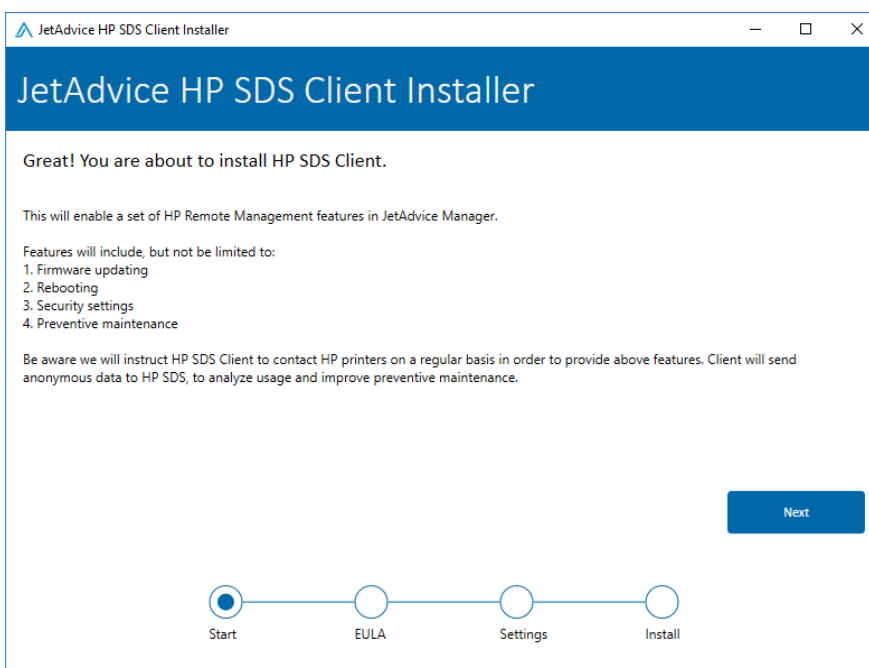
JetAdvice HP SDS Client Installer

JetAdvice HP SDS Client Installer

Great! You are about to install HP SDS Client.

This will enable a set of HP Remote Management features in JetAdvice Manager.

Features will include, but not be limited to:
1. Firmware updating
2. Rebooting
3. Security settings
4. Preventive maintenance

Be aware we will instruct HP SDS Client to contact HP printers on a regular basis in order to provide above features. Client will send anonymous data to HP SDS, to analyze usage and improve preventive maintenance.

Next

Start
EULA
Settings
Install